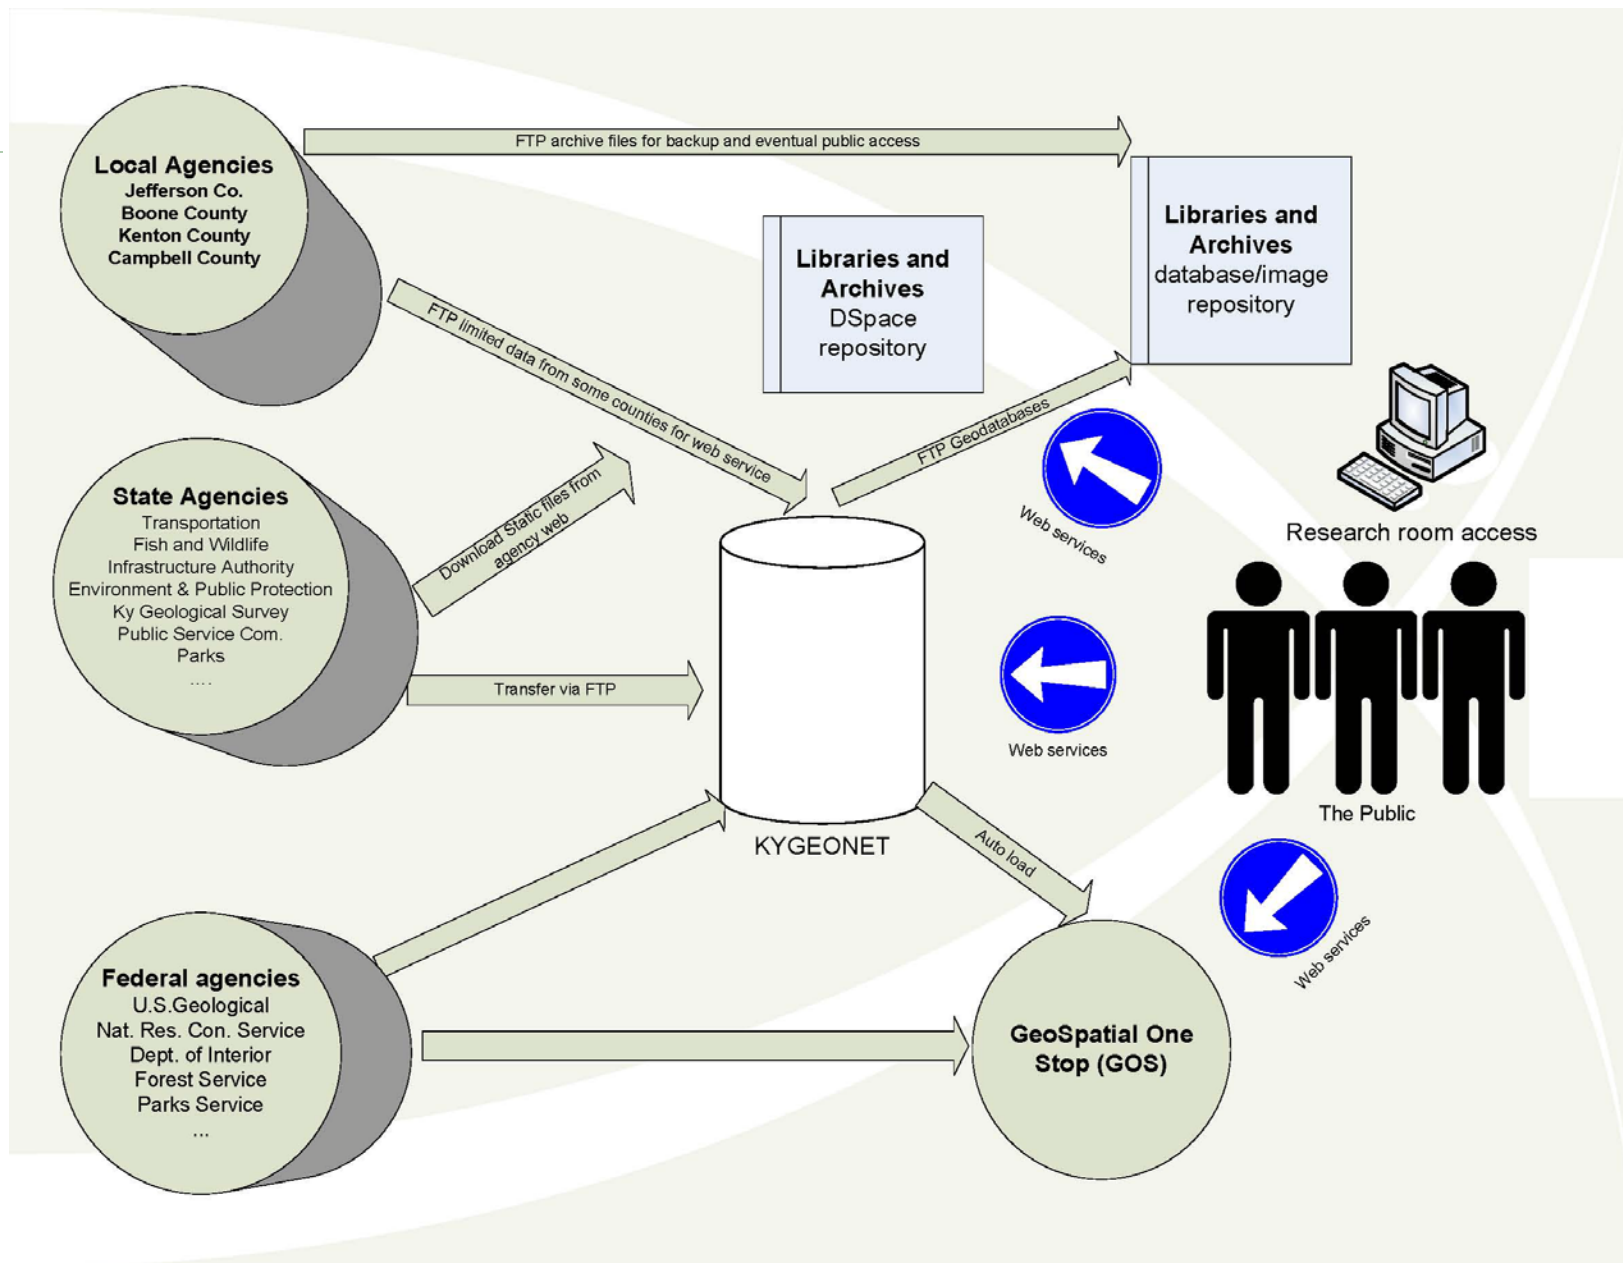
Local Agencies
Jefferson Co.
Boone County
Kenton County
Campbell County

FTP archive files for backup and eventual public access

Libraries and Archives
DSpace repository

Libraries and Archives
database/image repository

FTP limited data from some counties for web service

FTP Geodatabases

Web services

Research room access

State Agencies
Transportation
Fish and Wildlife
Infrastructure Authority
Environment & Public Protection
Ky Geological Survey
Public Service Com.
Parks
....

Download Static files from agency web

Transfer via FTP

Web services

The Public

KYGEONET

Auto load

Web services

Federal agencies
U.S.Geological
Nat. Res. Con. Service
Dept. of Interior
Forest Service
Parks Service
...

GeoSpatial One Stop (GOS)